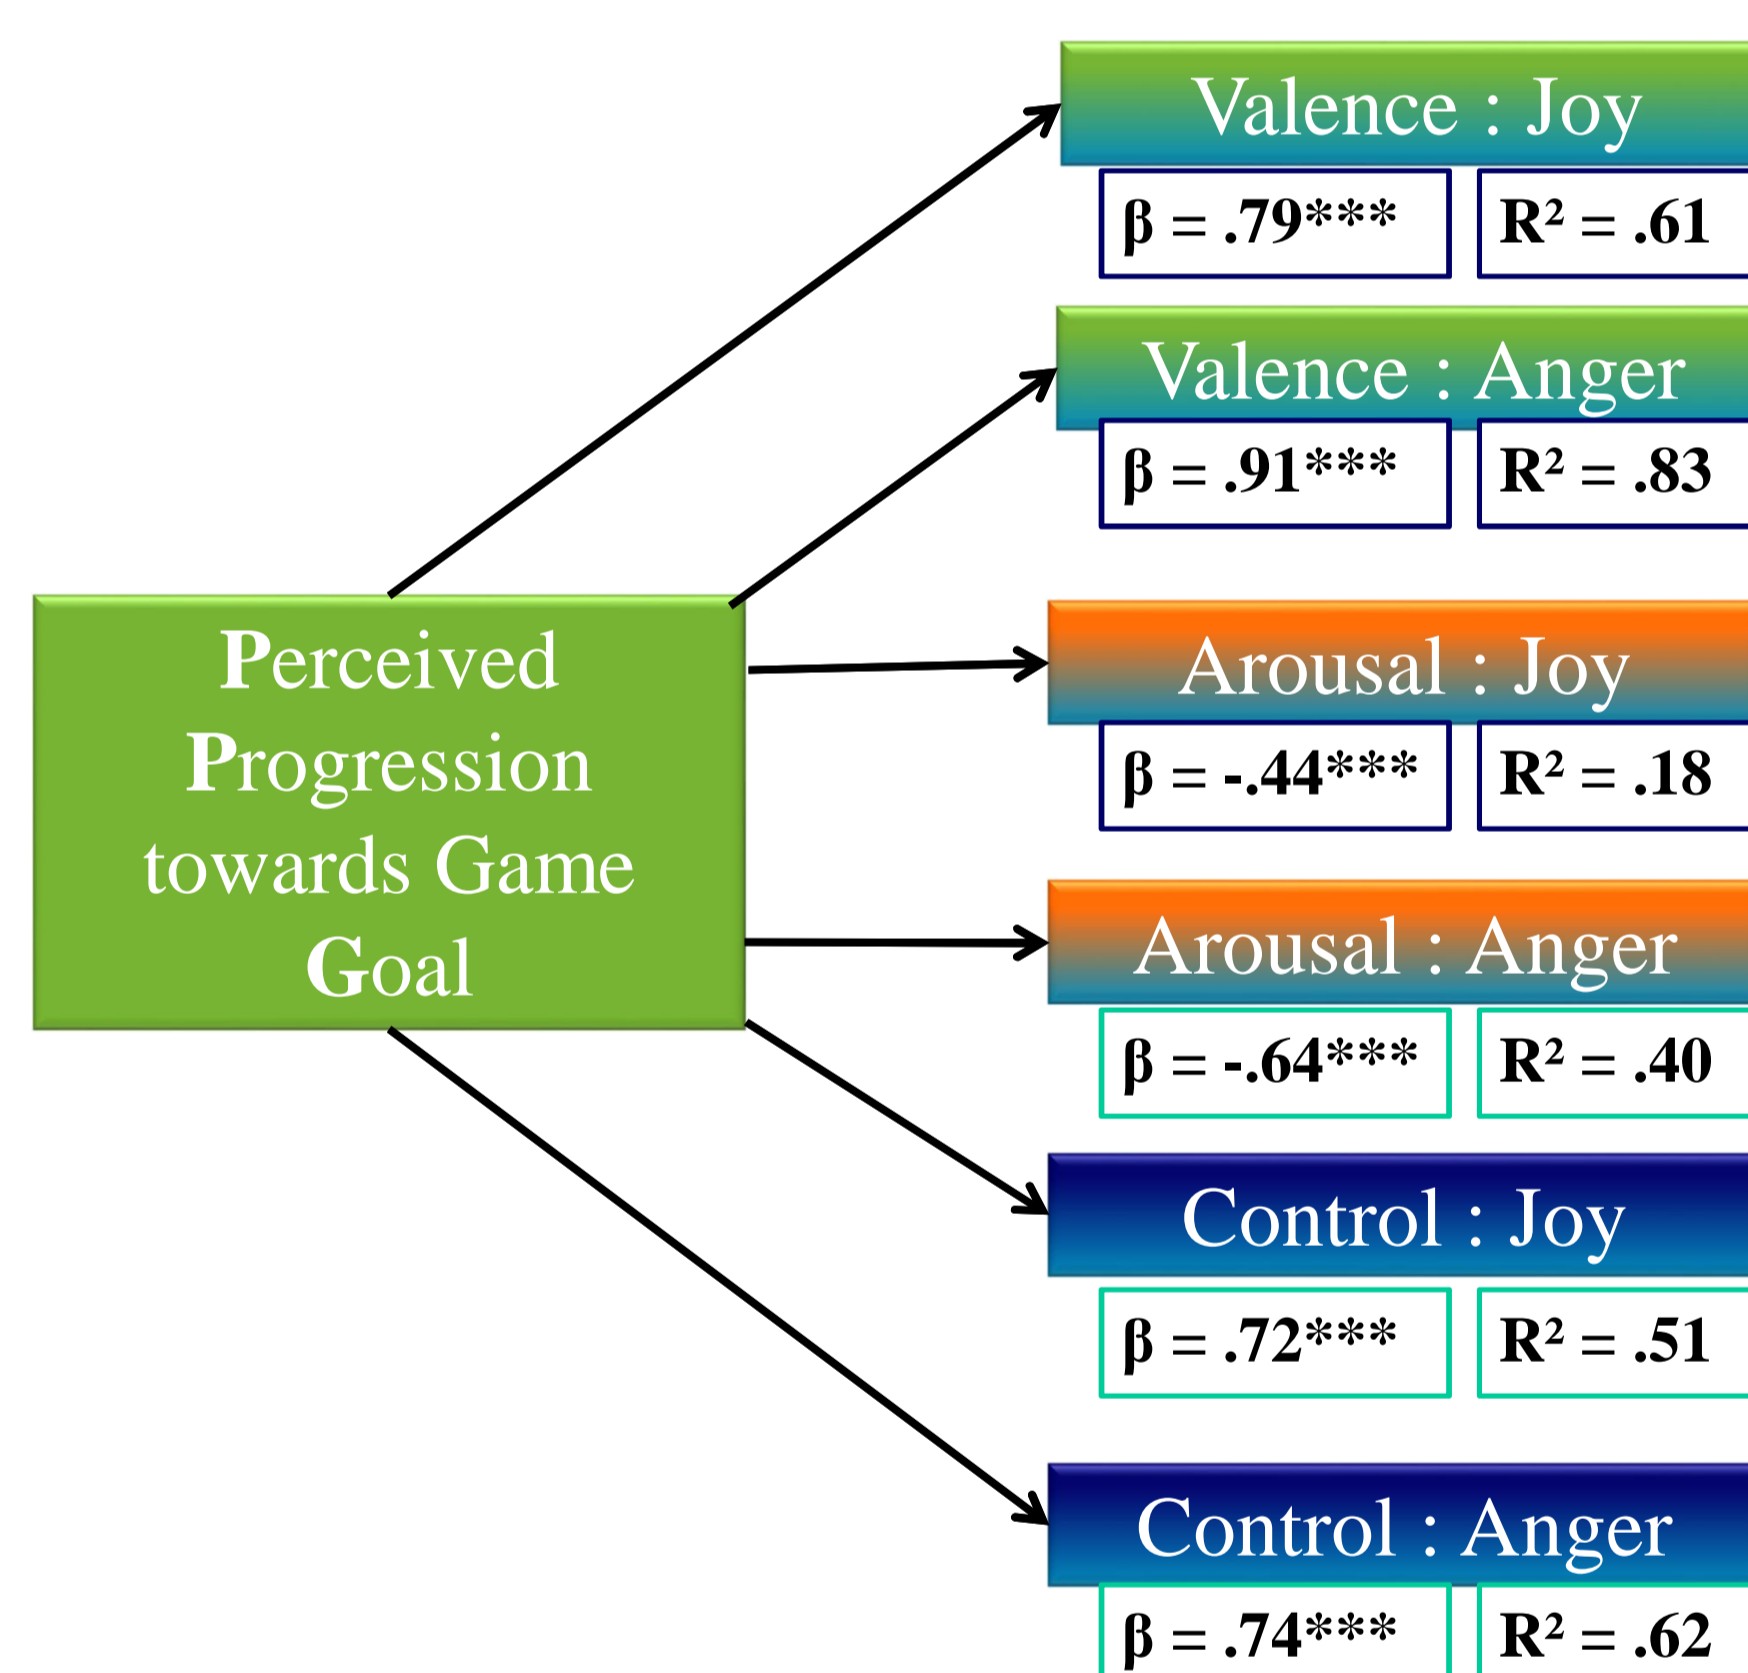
Perceived Progression towards Game Goal

Valence : Joy
$\beta$ = .79***
$R^2$ = .61

Valence : Anger
$\beta$ = .91***
$R^2$ = .83

Arousal : Joy
$\beta$ = -.44***
$R^2$ = .18

Arousal : Anger
$\beta$ = -.64***
$R^2$ = .40

Control : Joy
$\beta$ = .72***
$R^2$ = .51

Control : Anger
$\beta$ = .74***
$R^2$ = .62